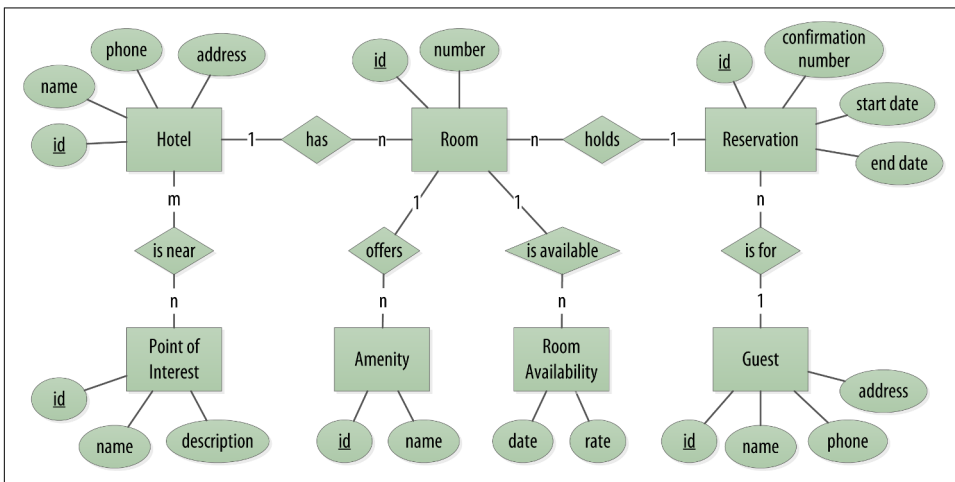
phone
address
name
id
Hotel
1
has
n
id
number
Room
n
holds
1
id
confirmation number
start date
end date
Reservation
m
is near
n
Point of Interest
id
name
description
1
offers
n
Amenity
id
name
1
is available
n
Room Availability
date
rate
n
is for
1
Guest
address
id
name
phone